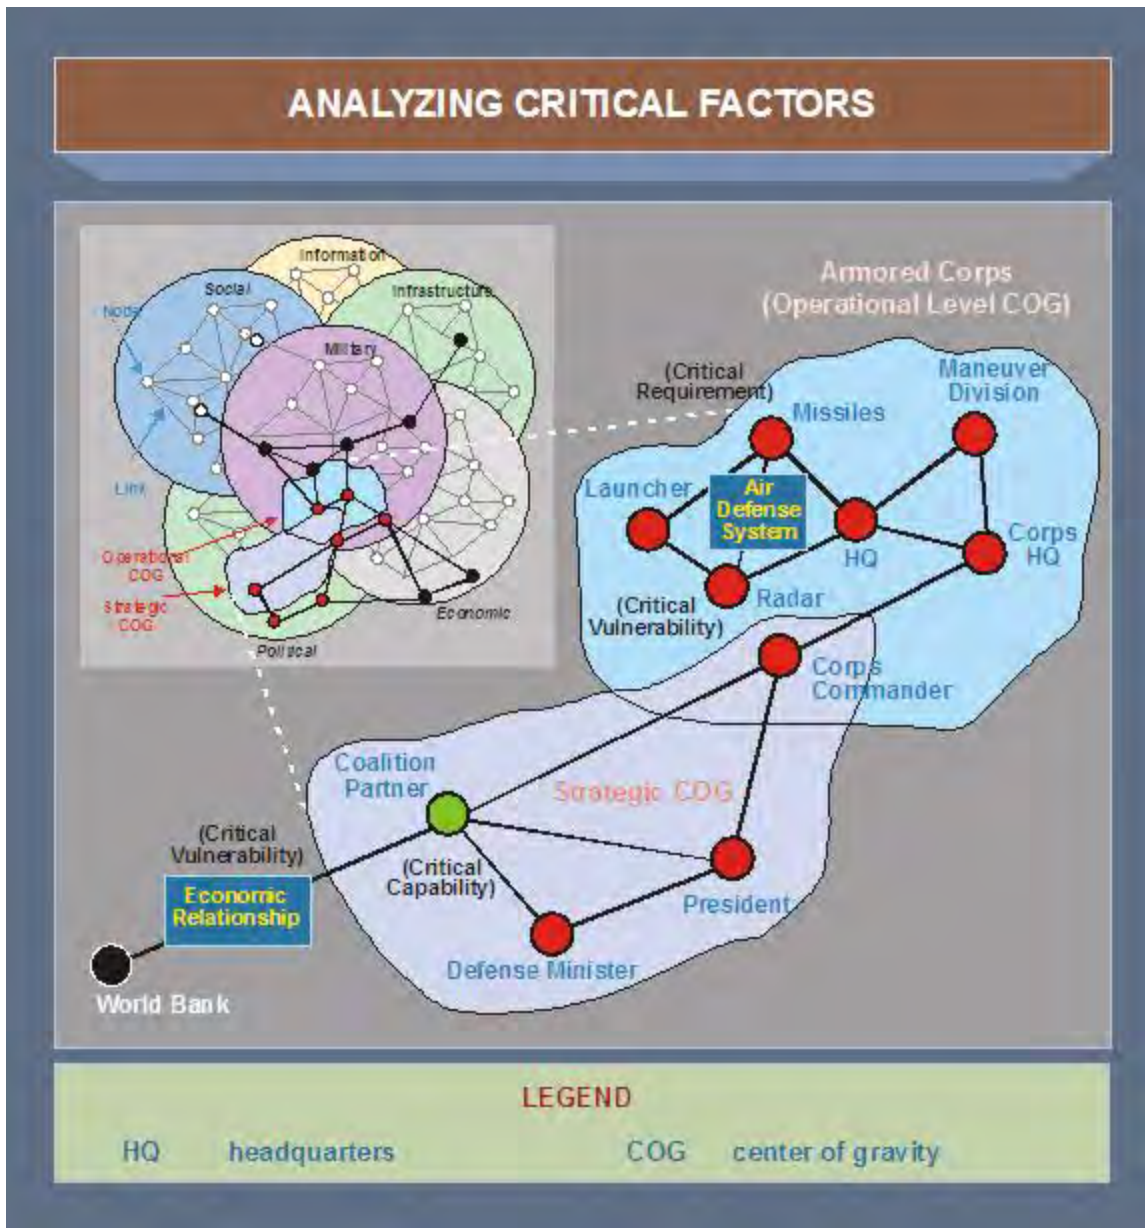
ANALYZING CRITICAL FACTORS

Information
Social
Infrastructure
Node
Military
Link
Operational COG
Strategic COG
Economic
Political

Armored Corps
(Operational Level COG)

(Critical Requirement)
Missiles
Maneuver Division
Launcher
Air Defense System
HQ
Corps HQ
(Critical Vulnerability)
Radar
Corps Commander

Coalition Partner
Strategic COG
(Critical Vulnerability)
Economic Relationship
(Critical Capability)
President
Defense Minister
World Bank

LEGEND
HQ headquarters
COG center of gravity